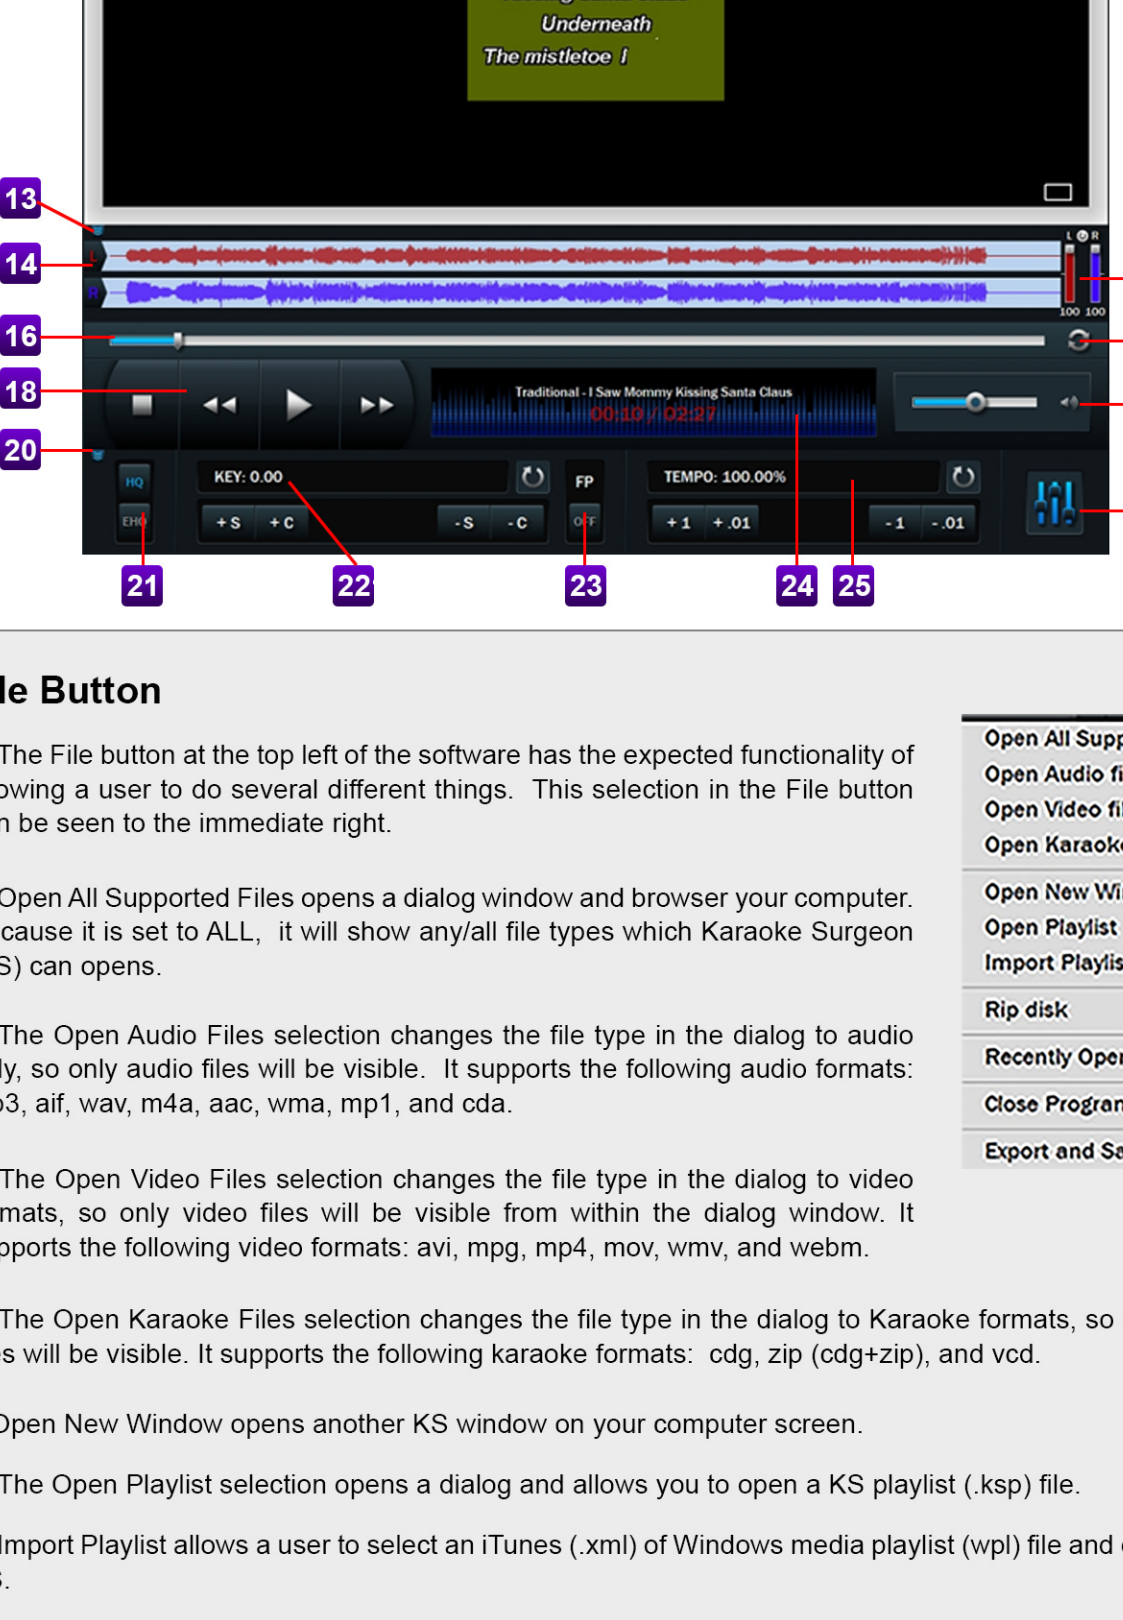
Underneath
The mistletoe I

13
14
16
18
20
L
R
L R
100 100
Traditional - I Saw Mommy Kissing Santa Claus
00:10 / 02:27
HQ
EHO
KEY: 0.00
+S +C -S -C
FP
OFF
TEMPO: 100.00%
+1 +.01 -1 -.01
21
22
23
24
25

le Button

The File button at the top left of the software has the expected functionality of owing a user to do several different things. This selection in the File button n be seen to the immediate right.

Open All Supported Files opens a dialog window and browser your computer. cause it is set to ALL, it will show any/all file types which Karaoke Surgeon S) can opens.

The Open Audio Files selection changes the file type in the dialog to audio ly, so only audio files will be visible. It supports the following audio formats: o3, aif, wav, m4a, aac, wma, mp1, and cda.

The Open Video Files selection changes the file type in the dialog to video mats, so only video files will be visible from within the dialog window. It pports the following video formats: avi, mpg, mp4, mov, wmv, and webm.

The Open Karaoke Files selection changes the file type in the dialog to Karaoke formats, so s will be visible. It supports the following karaoke formats: cdg, zip (cdg+zip), and vcd.

Open New Window opens another KS window on your computer screen.

The Open Playlist selection opens a dialog and allows you to open a KS playlist (.ksp) file.

Import Playlist allows a user to select an iTunes (.xml) of Windows media playlist (wpl) file and
.

Open All Supp
Open Audio fi
Open Video fi
Open Karaok
Open New Wi
Open Playlist
Import Playlis
Rip disk
Recently Ope
Close Progran
Export and Sa